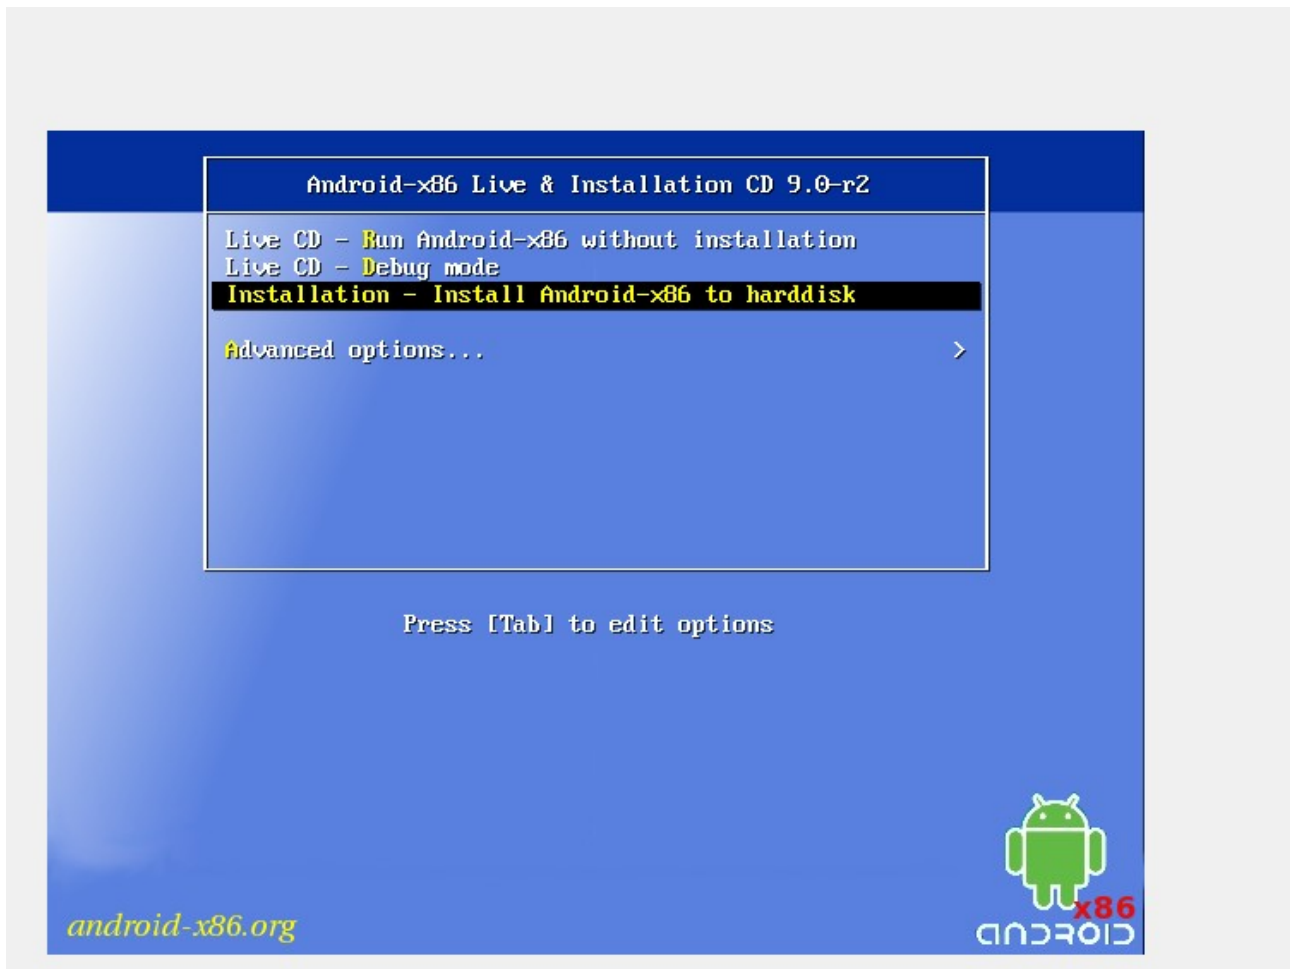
Android-x86 Live & Installation CD 9.0-r2

Live CD - Run Android-x86 without installation
Live CD - Debug mode
Installation - Install Android-x86 to harddisk

Advanced options... >

Press [Tab] to edit options

android-x86.org

x86
android